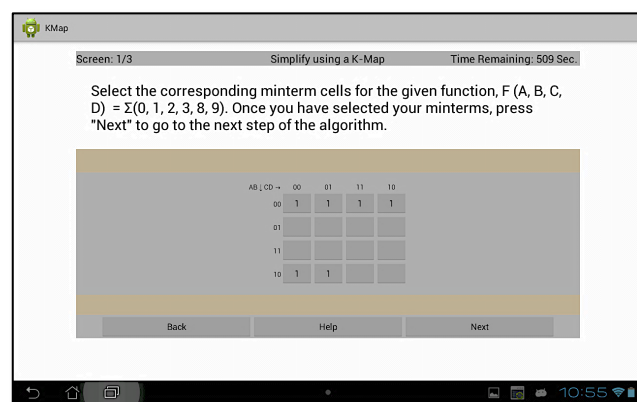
KMap

Screen: 1/3 Simplify using a K-Map Time Remaining: 509 Sec.

Select the corresponding minterm cells for the given function, F (A, B, C, D) = Σ(0, 1, 2, 3, 8, 9). Once you have selected your minterms, press "Next" to go to the next step of the algorithm.

| AB ↓ CD → | 00 | 01 | 11 | 10 |
|---|---|---|---|---|
| 00 | 1 | 1 | 1 | 1 |
| 01 | | | | |
| 11 | | | | |
| 10 | 1 | 1 | | |

Back Help Next

10:55